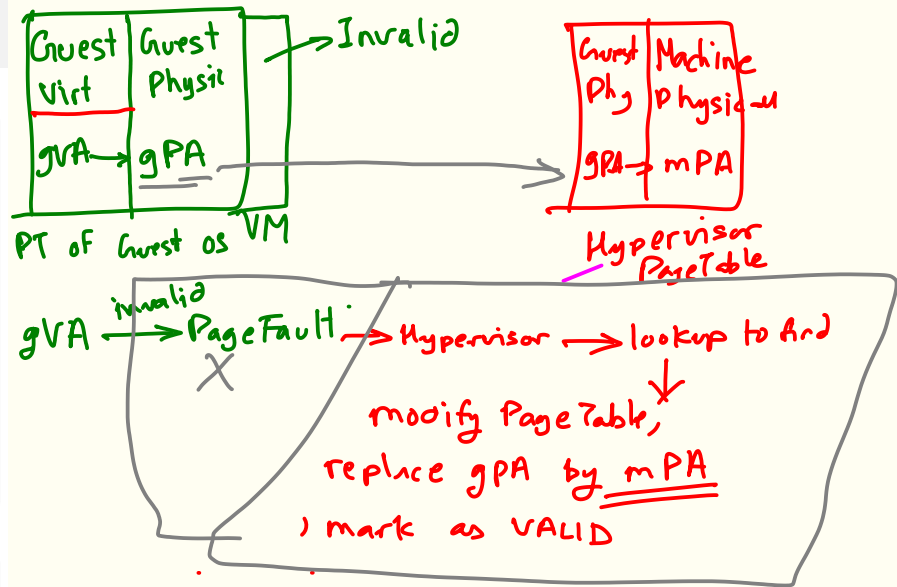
| Guest Virt | Guest Physic |
|---|---|
| gVA → | gPA |

→ Invalid

PT of Guest OS VM

| Guest Phy | Machine Physical |
|---|---|
| gPA → | mPA |

Hypervisor PageTable

gVA —invalid→ PageFault → Hypervisor → lookup to find
X

modify PageTable, replace gPA by mPA
, mark as VALID